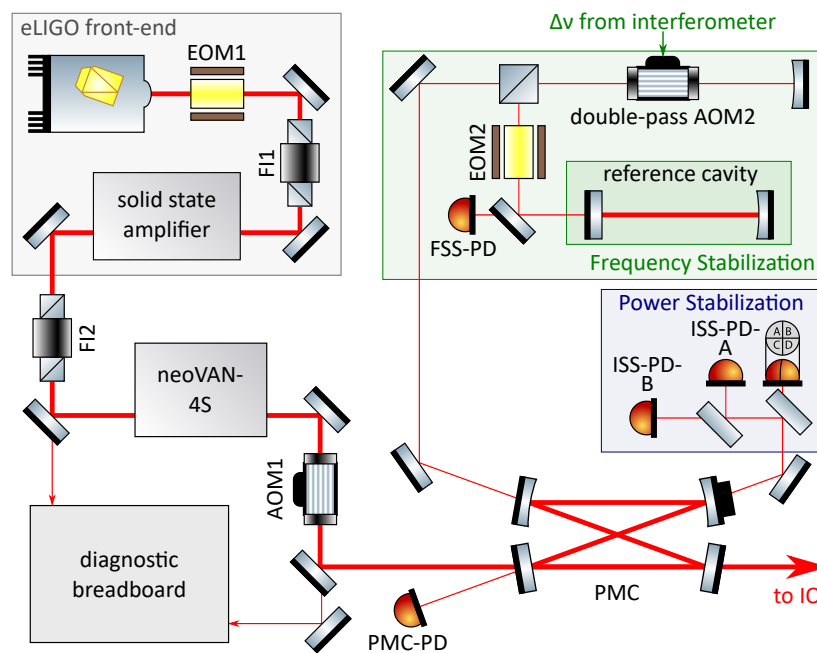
eLIGO front-end

EOM1

FI1

solid state amplifier

Δv from interferometer

double-pass AOM2

EOM2

reference cavity

FSS-PD

Frequency Stabilization

Power Stabilization

ISS-PD-A

A B C D

ISS-PD-B

FI2

neoVAN-4S

AOM1

diagnostic breadboard

PMC-PD

PMC

to IO